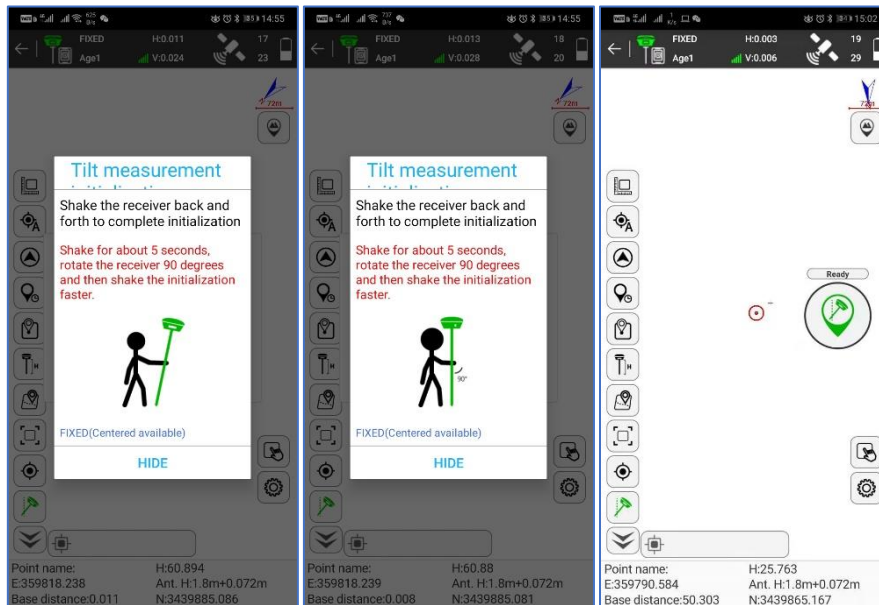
14:55
FIXED H:0.011 17
Age1 V:0.024 23
72m
Tilt measurement
Shake the receiver back and forth to complete initialization
Shake for about 5 seconds, rotate the receiver 90 degrees and then shake the initialization faster.
FIXED(Centered available)
HIDE
Point name:
E:359818.238
Base distance:0.011
H:60.894
Ant. H:1.8m+0.072m
N:3439885.086

14:55
FIXED H:0.013 18
Age1 V:0.028 20
72m
Tilt measurement
Shake the receiver back and forth to complete initialization
Shake for about 5 seconds, rotate the receiver 90 degrees and then shake the initialization faster.
90°
FIXED(Centered available)
HIDE
Point name:
E:359818.239
Base distance:0.008
H:60.88
Ant. H:1.8m+0.072m
N:3439885.081

15:02
FIXED H:0.003 19
Age1 V:0.006 29
72m
Ready
Point name:
E:359790.584
Base distance:50.303
H:25.763
Ant. H:1.8m+0.072m
N:3439865.167